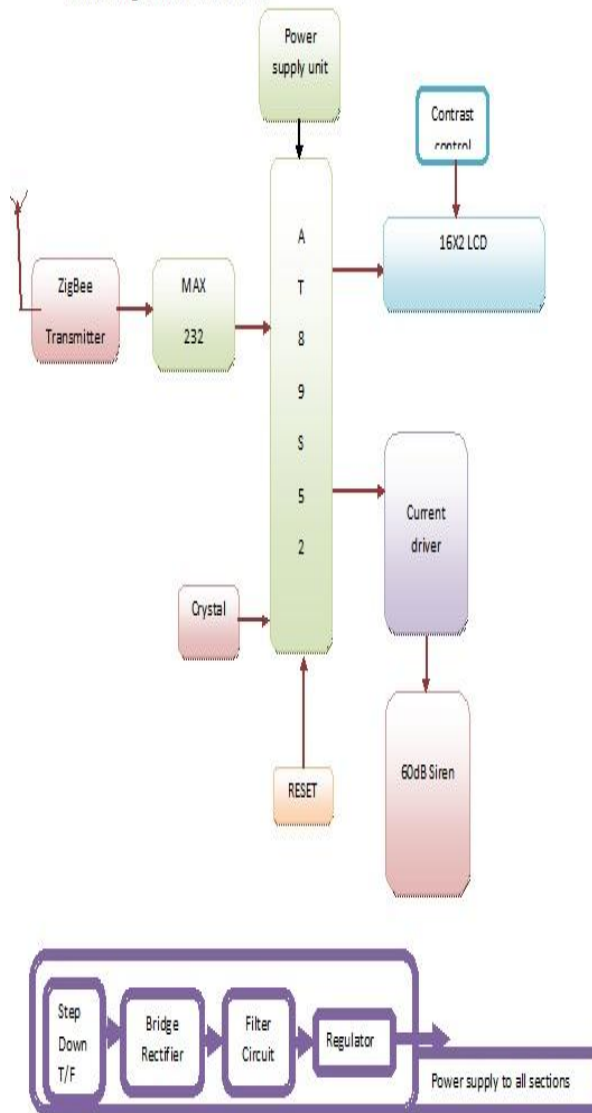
Power supply unit

Contrast control

A
T
8
9
S
5
2

16X2 LCD

ZigBee Transmitter

MAX 232

Current driver

Crystal

60dB Siren

RESET

Step Down T/F

Bridge Rectifier

Filter Circuit

Regulator

Power supply to all sections